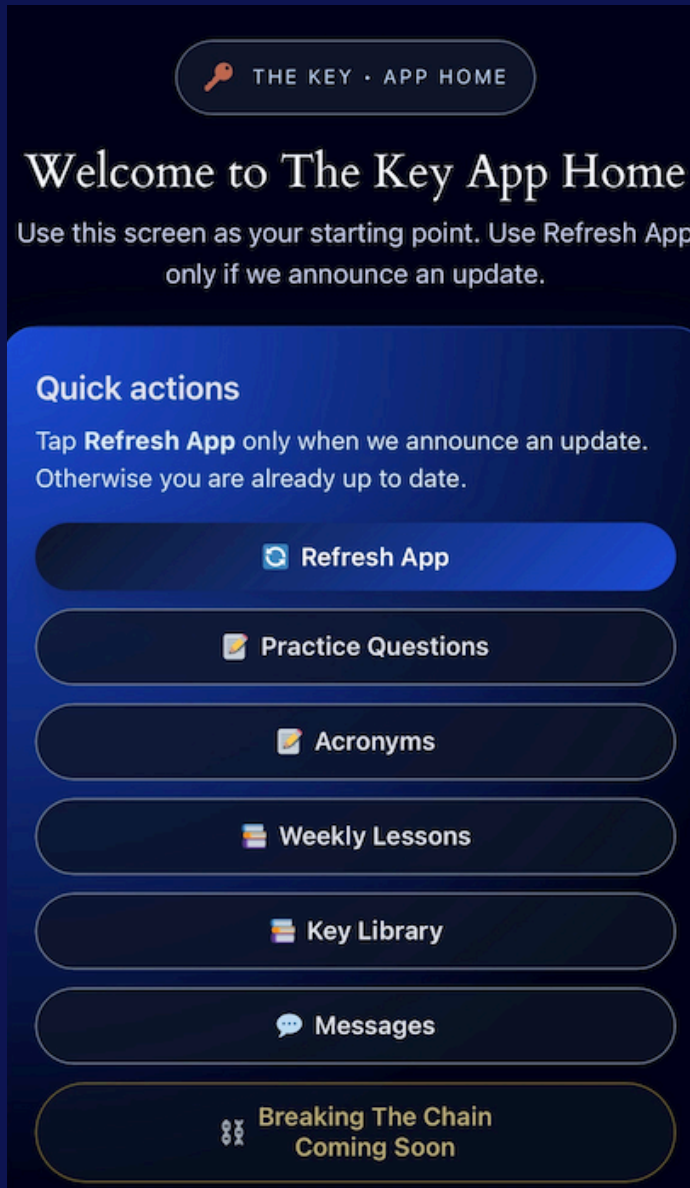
THE KEY · APP HOME

Welcome to The Key App Home

Use this screen as your starting point. Use Refresh App only if we announce an update.

Quick actions

Tap **Refresh App** only when we announce an update. Otherwise you are already up to date.

Refresh App

Practice Questions

Acronyms

Weekly Lessons

Key Library

Messages

Breaking The Chain
Coming Soon